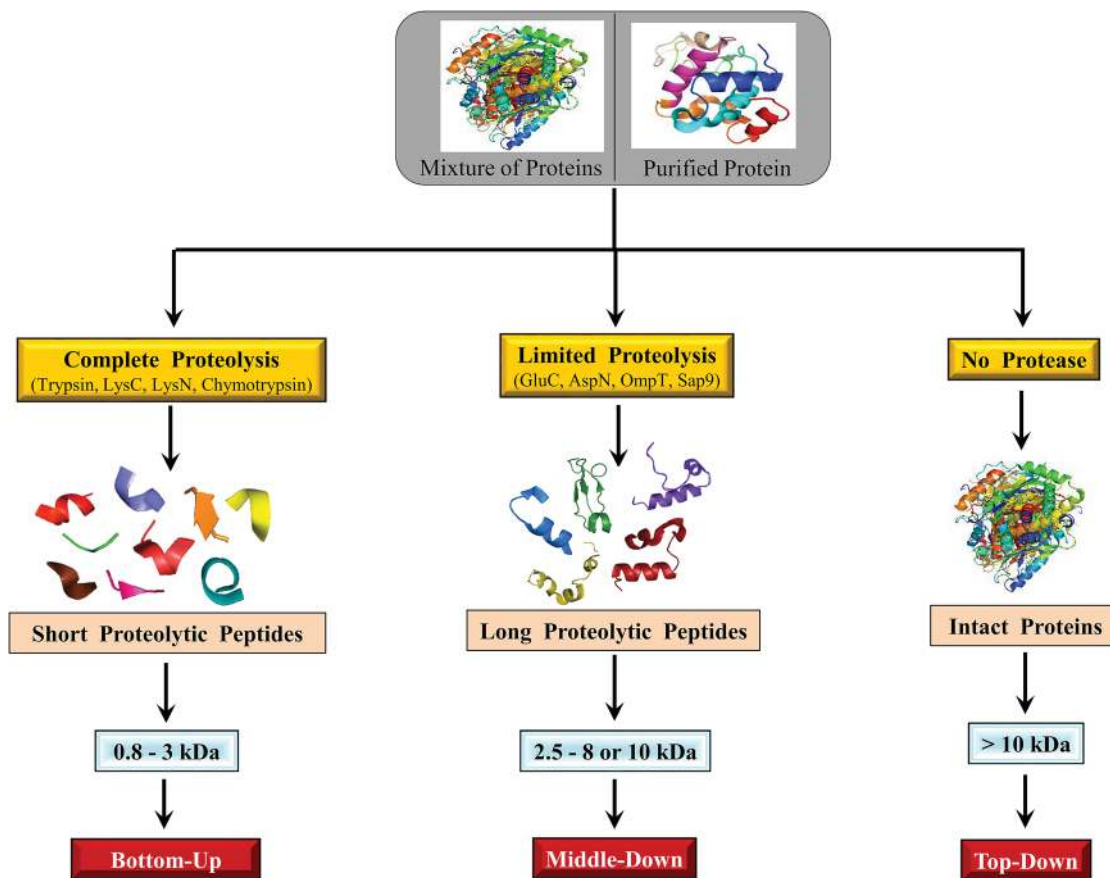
Mixture of Proteins

Purified Protein

Complete Proteolysis
(Trypsin, LysC, LysN, Chymotrypsin)

Limited Proteolysis
(GluC, AspN, OmpT, Sap9)

No Protease

Short Proteolytic Peptides

Long Proteolytic Peptides

Intact Proteins

0.8 - 3 kDa

2.5 - 8 or 10 kDa

> 10 kDa

Bottom-Up

Middle-Down

Top-Down